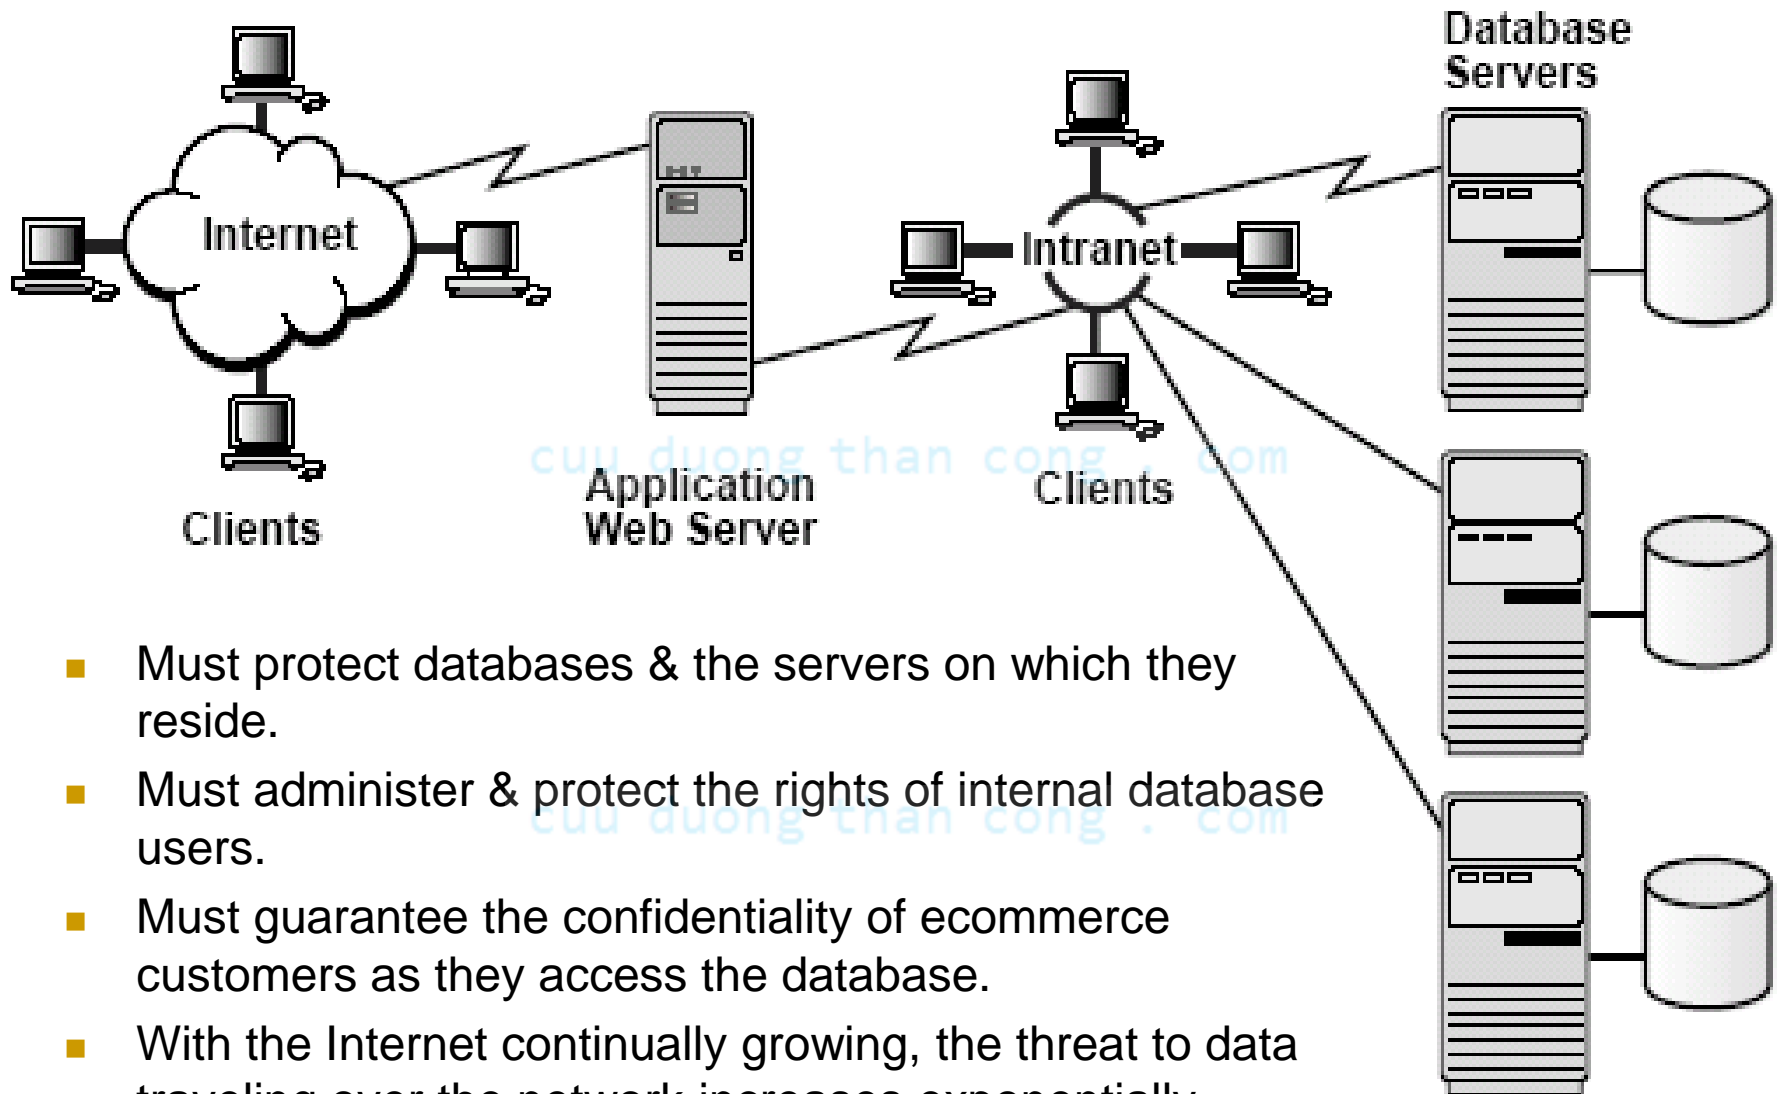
Database Servers

Internet

Intranet

Clients

Application Web Server

Clients

cuu duong than cong . com

- Must protect databases & the servers on which they reside.
- Must administer & protect the rights of internal database users.
- Must guarantee the confidentiality of ecommerce customers as they access the database.
- With the Internet continually growing, the threat to data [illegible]

cuu duong than cong . com